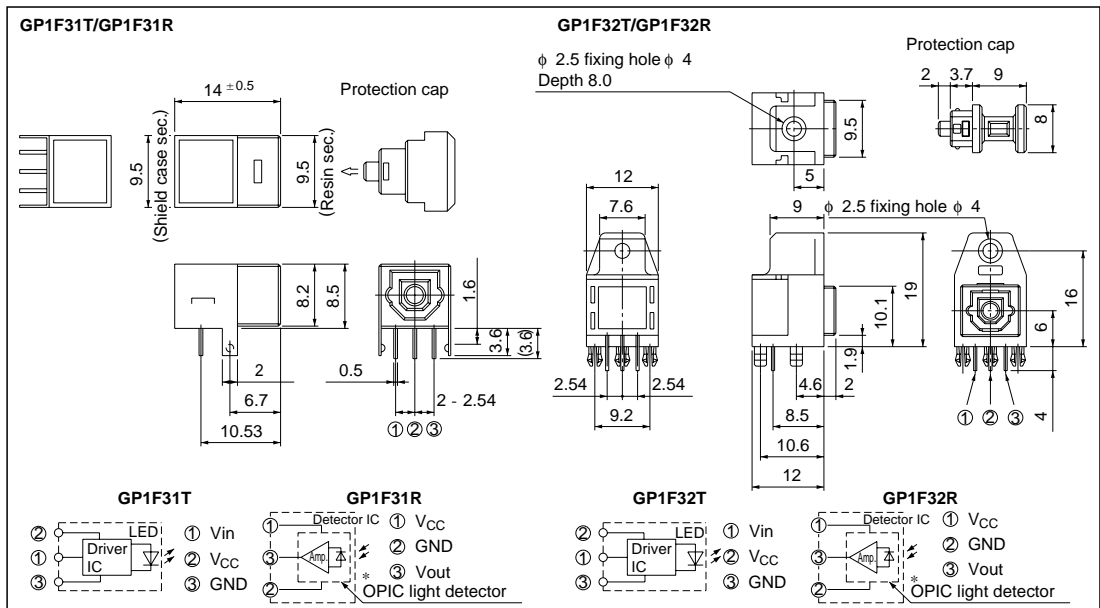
GP1F31T/GP1F31R

14 $^{\pm0.5}$

Protection cap

9.5 (Shield case sec.)

9.5 (Resin sec.)

8.2

8.5

1.6

3.6

(3.6)

2

0.5

6.7

2 - 2.54

10.53

① ② ③

GP1F32T/GP1F32R

$\phi$ 2.5 fixing hole $\phi$ 4
Depth 8.0

Protection cap

2 3.7 9

9.5

8

5

12

7.6

9

$\phi$ 2.5 fixing hole $\phi$ 4

19

16

10.1

6

1.9

2.54

2.54

4.6

2

9.2

8.5

10.6

12

4

① ② ③

GP1F31T

② LED
① Driver IC
③

① Vin
② $V_{CC}$
③ GND

GP1F31R

① Detector IC
③ Amp.
②

① $V_{CC}$
② GND
③ Vout

* OPIC light detector

GP1F32T

② LED
① Driver IC
③

① Vin
② $V_{CC}$
③ GND

GP1F32R

① Detector IC
③ Amp.
②

① $V_{CC}$
② GND
③ Vout

* OPIC light detector